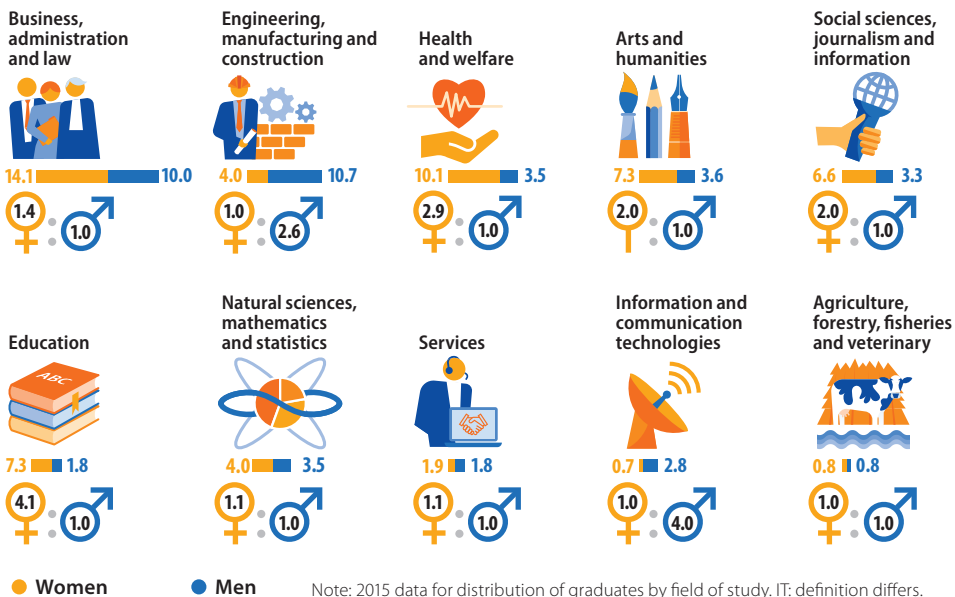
Business, administration and law

14.1 10.0

1.4 : 1.0

Engineering, manufacturing and construction

4.0 10.7

1.0 : 2.6

Health and welfare

10.1 3.5

2.9 : 1.0

Arts and humanities

7.3 3.6

2.0 : 1.0

Social sciences, journalism and information

6.6 3.3

2.0 : 1.0

Education

ABC

7.3 1.8

4.1 : 1.0

Natural sciences, mathematics and statistics

4.0 3.5

1.1 : 1.0

Services

1.9 1.8

1.1 : 1.0

Information and communication technologies

0.7 2.8

1.0 : 4.0

Agriculture, forestry, fisheries and veterinary

0.8 0.8

1.0 : 1.0

Women Men

Note: 2015 data for distribution of graduates by field of study. IT: definition differs.